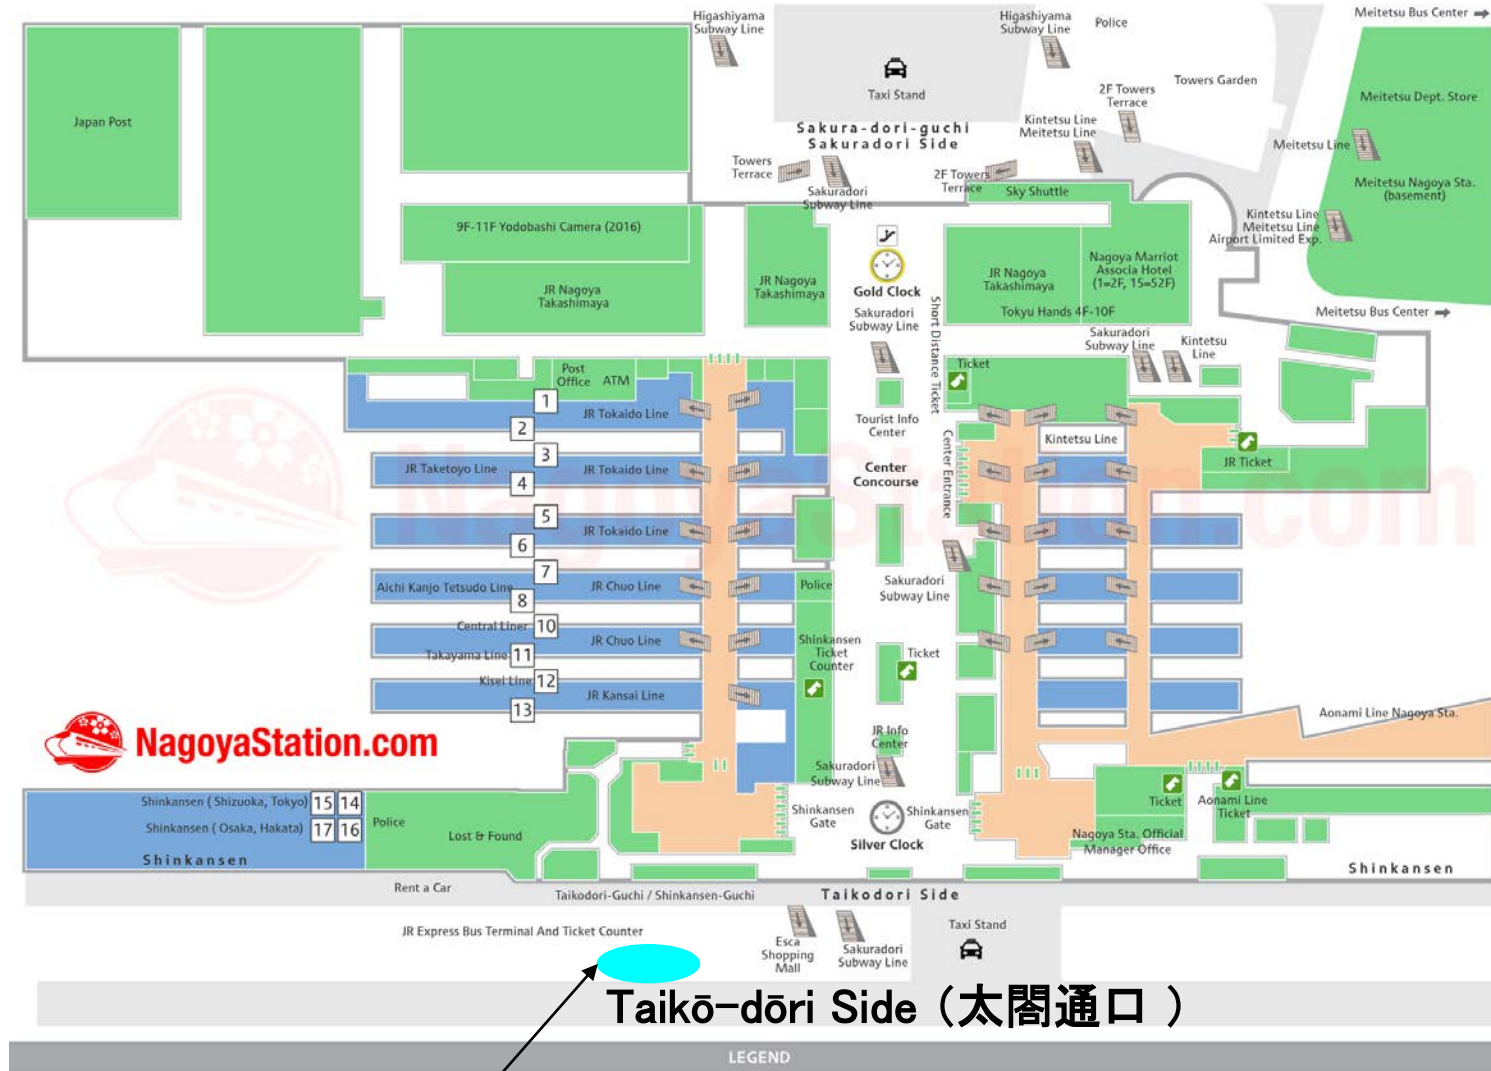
Higashiyama Subway Line
Higashiyama Subway Line
Police
Meitetsu Bus Center
Taxi Stand
2F Towers Terrace
Towers Garden
Meitetsu Dept. Store
Japan Post
Sakura-dori-guchi
Sakuradori Side
Kintetsu Line Meitetsu Line
Meitetsu Line
Towers Terrace
Sakuradori Subway Line
2F Towers Terrace
Sky Shuttle
Meitetsu Nagoya Sta. (basement)
9F-11F Yodobashi Camera (2016)
Kintetsu Line Meitetsu Line Airport Limited Exp.
JR Nagoya Takashimaya
JR Nagoya Takashimaya
Gold Clock
Sakuradori Subway Line
JR Nagoya Takashimaya
Nagoya Marriot Associa Hotel (1=2F, 15=52F)
Tokyu Hands 4F-10F
Meitetsu Bus Center
Short Distance Ticket
Sakuradori Subway Line
Kintetsu Line
Post Office
ATM
Ticket
1
JR Tokaido Line
Tourist Info Center
2
Kintetsu Line
3
JR Ticket
JR Taketoyo Line
JR Tokaido Line
Center Concourse
Center Entrance
4
5
JR Tokaido Line
6
7
Sakuradori Subway Line
Aichi Kanjo Tetsudo Line
JR Chuo Line
Police
8
Central Liner
10
JR Chuo Line
Shinkansen Ticket Counter
Ticket
Takayama Line
11
Kisei Line
12
JR Kansai Line
13
JR Info Center
Aonami Line Nagoya Sta.
NagoyaStation.com
Sakuradori Subway Line
Ticket
Aonami Line Ticket
Shinkansen (Shizuoka, Tokyo)
15
14
Shinkansen Gate
Shinkansen Gate
Shinkansen (Osaka, Hakata)
17
16
Police
Lost & Found
Nagoya Sta. Official Manager Office
Silver Clock
Shinkansen
Shinkansen
Rent a Car
Taikodori-Guchi / Shinkansen-Guchi
Taikodori Side
JR Express Bus Terminal And Ticket Counter
Esca Shopping Mall
Sakuradori Subway Line
Taxi Stand
Taikō-dōri Side（太閤通口）
LEGEND